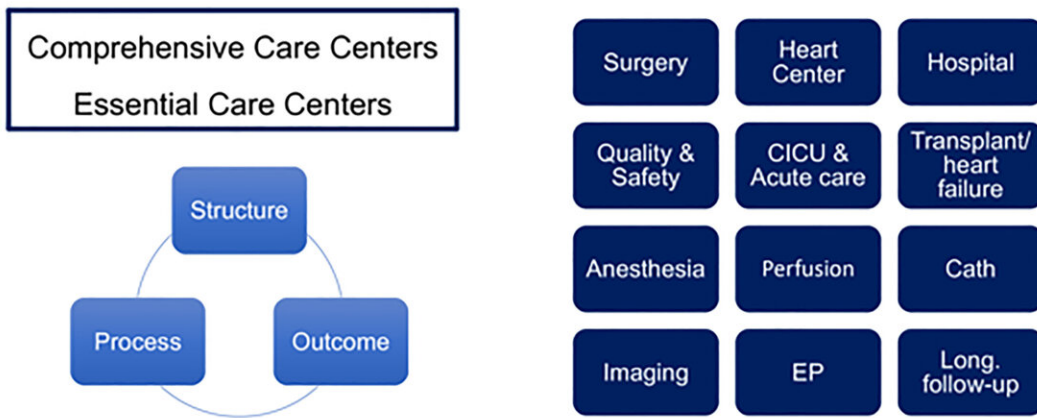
Comprehensive Care Centers
Essential Care Centers

Structure

Process

Outcome

| Surgery | Heart Center | Hospital |
|---|---|---|
| Quality & Safety | CICU & Acute care | Transplant/ heart failure |
| Anesthesia | Perfusion | Cath |
| Imaging | EP | Long. follow-up |